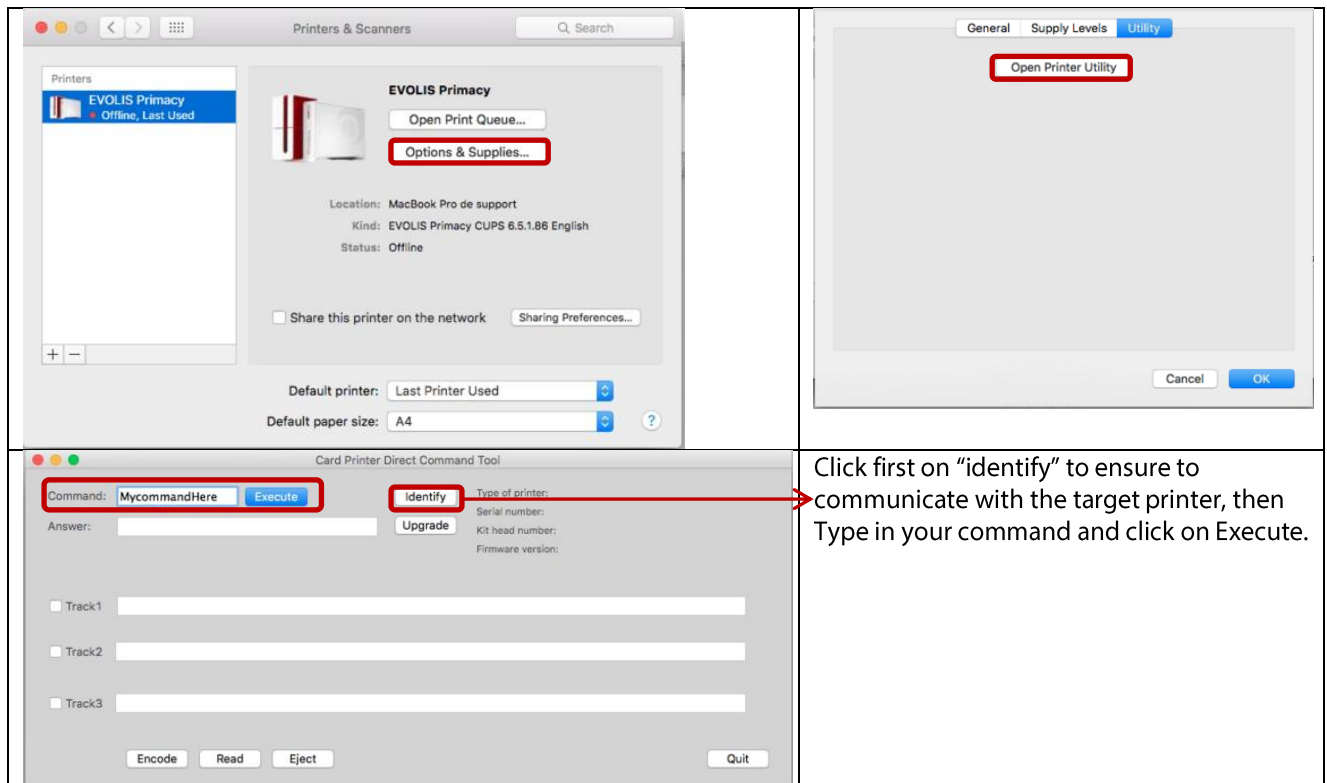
Printers & Scanners

Search

Printers

EVOLIS Primacy
Offline, Last Used

EVOLIS Primacy

Open Print Queue...

Options & Supplies...

Location: MacBook Pro de support
Kind: EVOLIS Primacy CUPS 6.5.1.86 English
Status: Offline

Share this printer on the network

Sharing Preferences...

+ −

Default printer: Last Printer Used

Default paper size: A4

?

General | Supply Levels | Utility

Open Printer Utility

Cancel | OK

Card Printer Direct Command Tool

Command: MycommandHere | Execute

Identify

Type of printer:
Serial number:
Kit head number:
Firmware version:

Answer:

Upgrade

Track1

Track2

Track3

Encode | Read | Eject

Quit

Click first on “identify” to ensure to communicate with the target printer, then Type in your command and click on Execute.